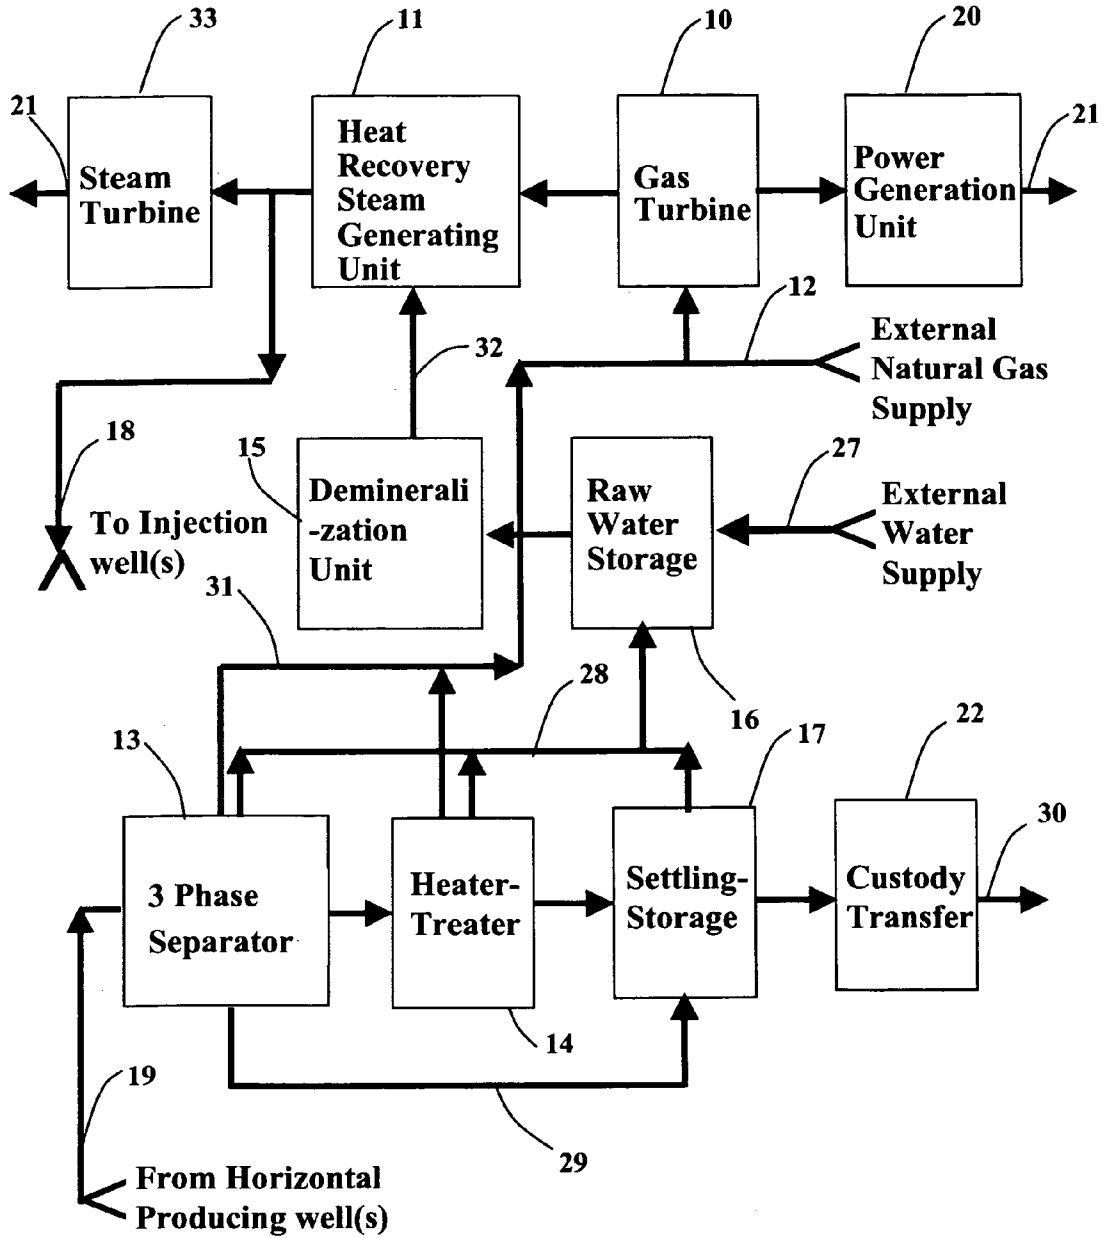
33
11
10
20
21
Steam Turbine
Heat Recovery Steam Generating Unit
Gas Turbine
Power Generation Unit
21
12
32
External Natural Gas Supply
18
15
Demineralization Unit
Raw Water Storage
27
External Water Supply
To Injection well(s)
31
28
16
13
17
22
30
3 Phase Separator
Heater-Treater
Settling-Storage
Custody Transfer
14
19
29
From Horizontal Producing well(s)